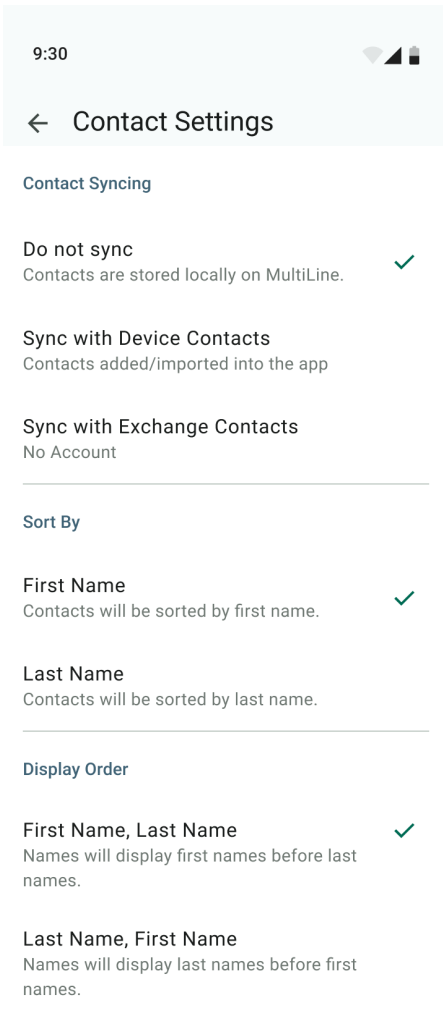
9:30

← Contact Settings

Contact Syncing

Do not sync
Contacts are stored locally on MultiLine.

Sync with Device Contacts
Contacts added/imported into the app

Sync with Exchange Contacts
No Account

Sort By

First Name
Contacts will be sorted by first name.

Last Name
Contacts will be sorted by last name.

Display Order

First Name, Last Name
Names will display first names before last names.

Last Name, First Name
Names will display last names before first names.